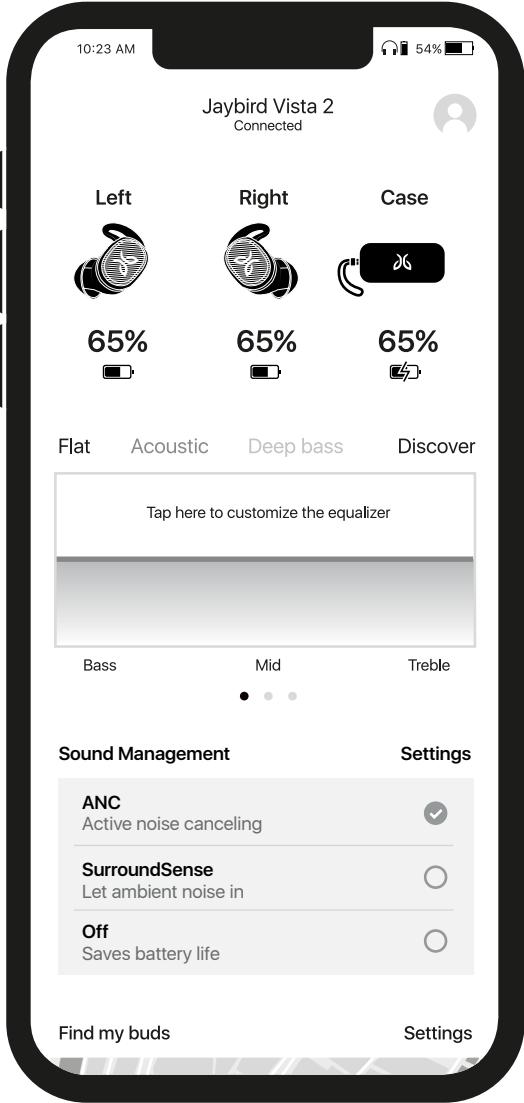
10:23 AM

54%

Jaybird Vista 2
Connected

Left

Right

Case

65%

65%

65%

Flat Acoustic Deep bass Discover

Tap here to customize the equalizer

Bass Mid Treble

Sound Management Settings

ANC
Active noise canceling

SurroundSense
Let ambient noise in

Off
Saves battery life

Find my buds Settings